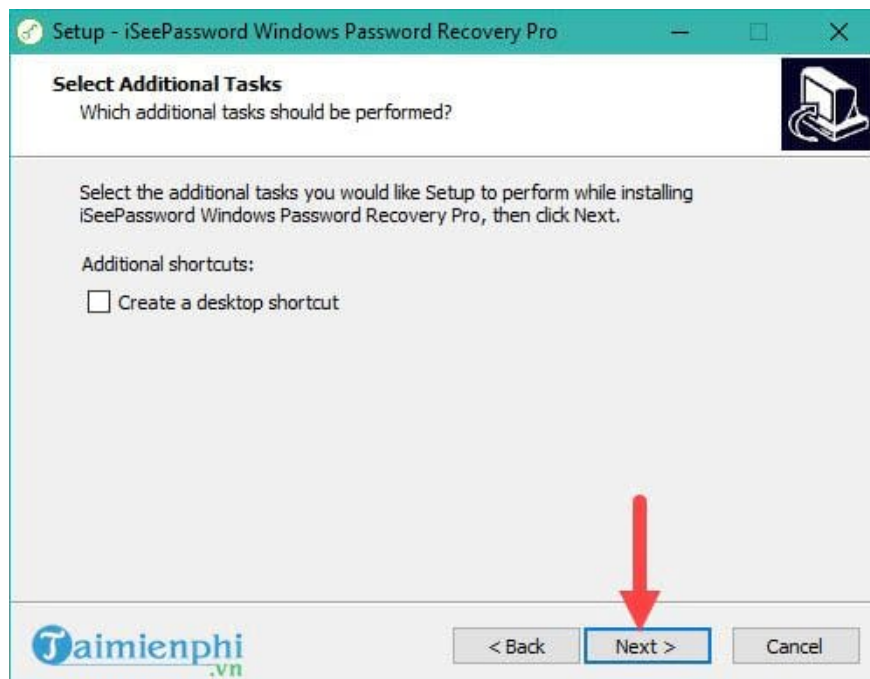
Setup - iSeePassword Windows Password Recovery Pro

Select Additional Tasks
Which additional tasks should be performed?

Select the additional tasks you would like Setup to perform while installing iSeePassword Windows Password Recovery Pro, then click Next.

Additional shortcuts:

Create a desktop shortcut

Taimienphi.vn

< Back
Next >
Cancel